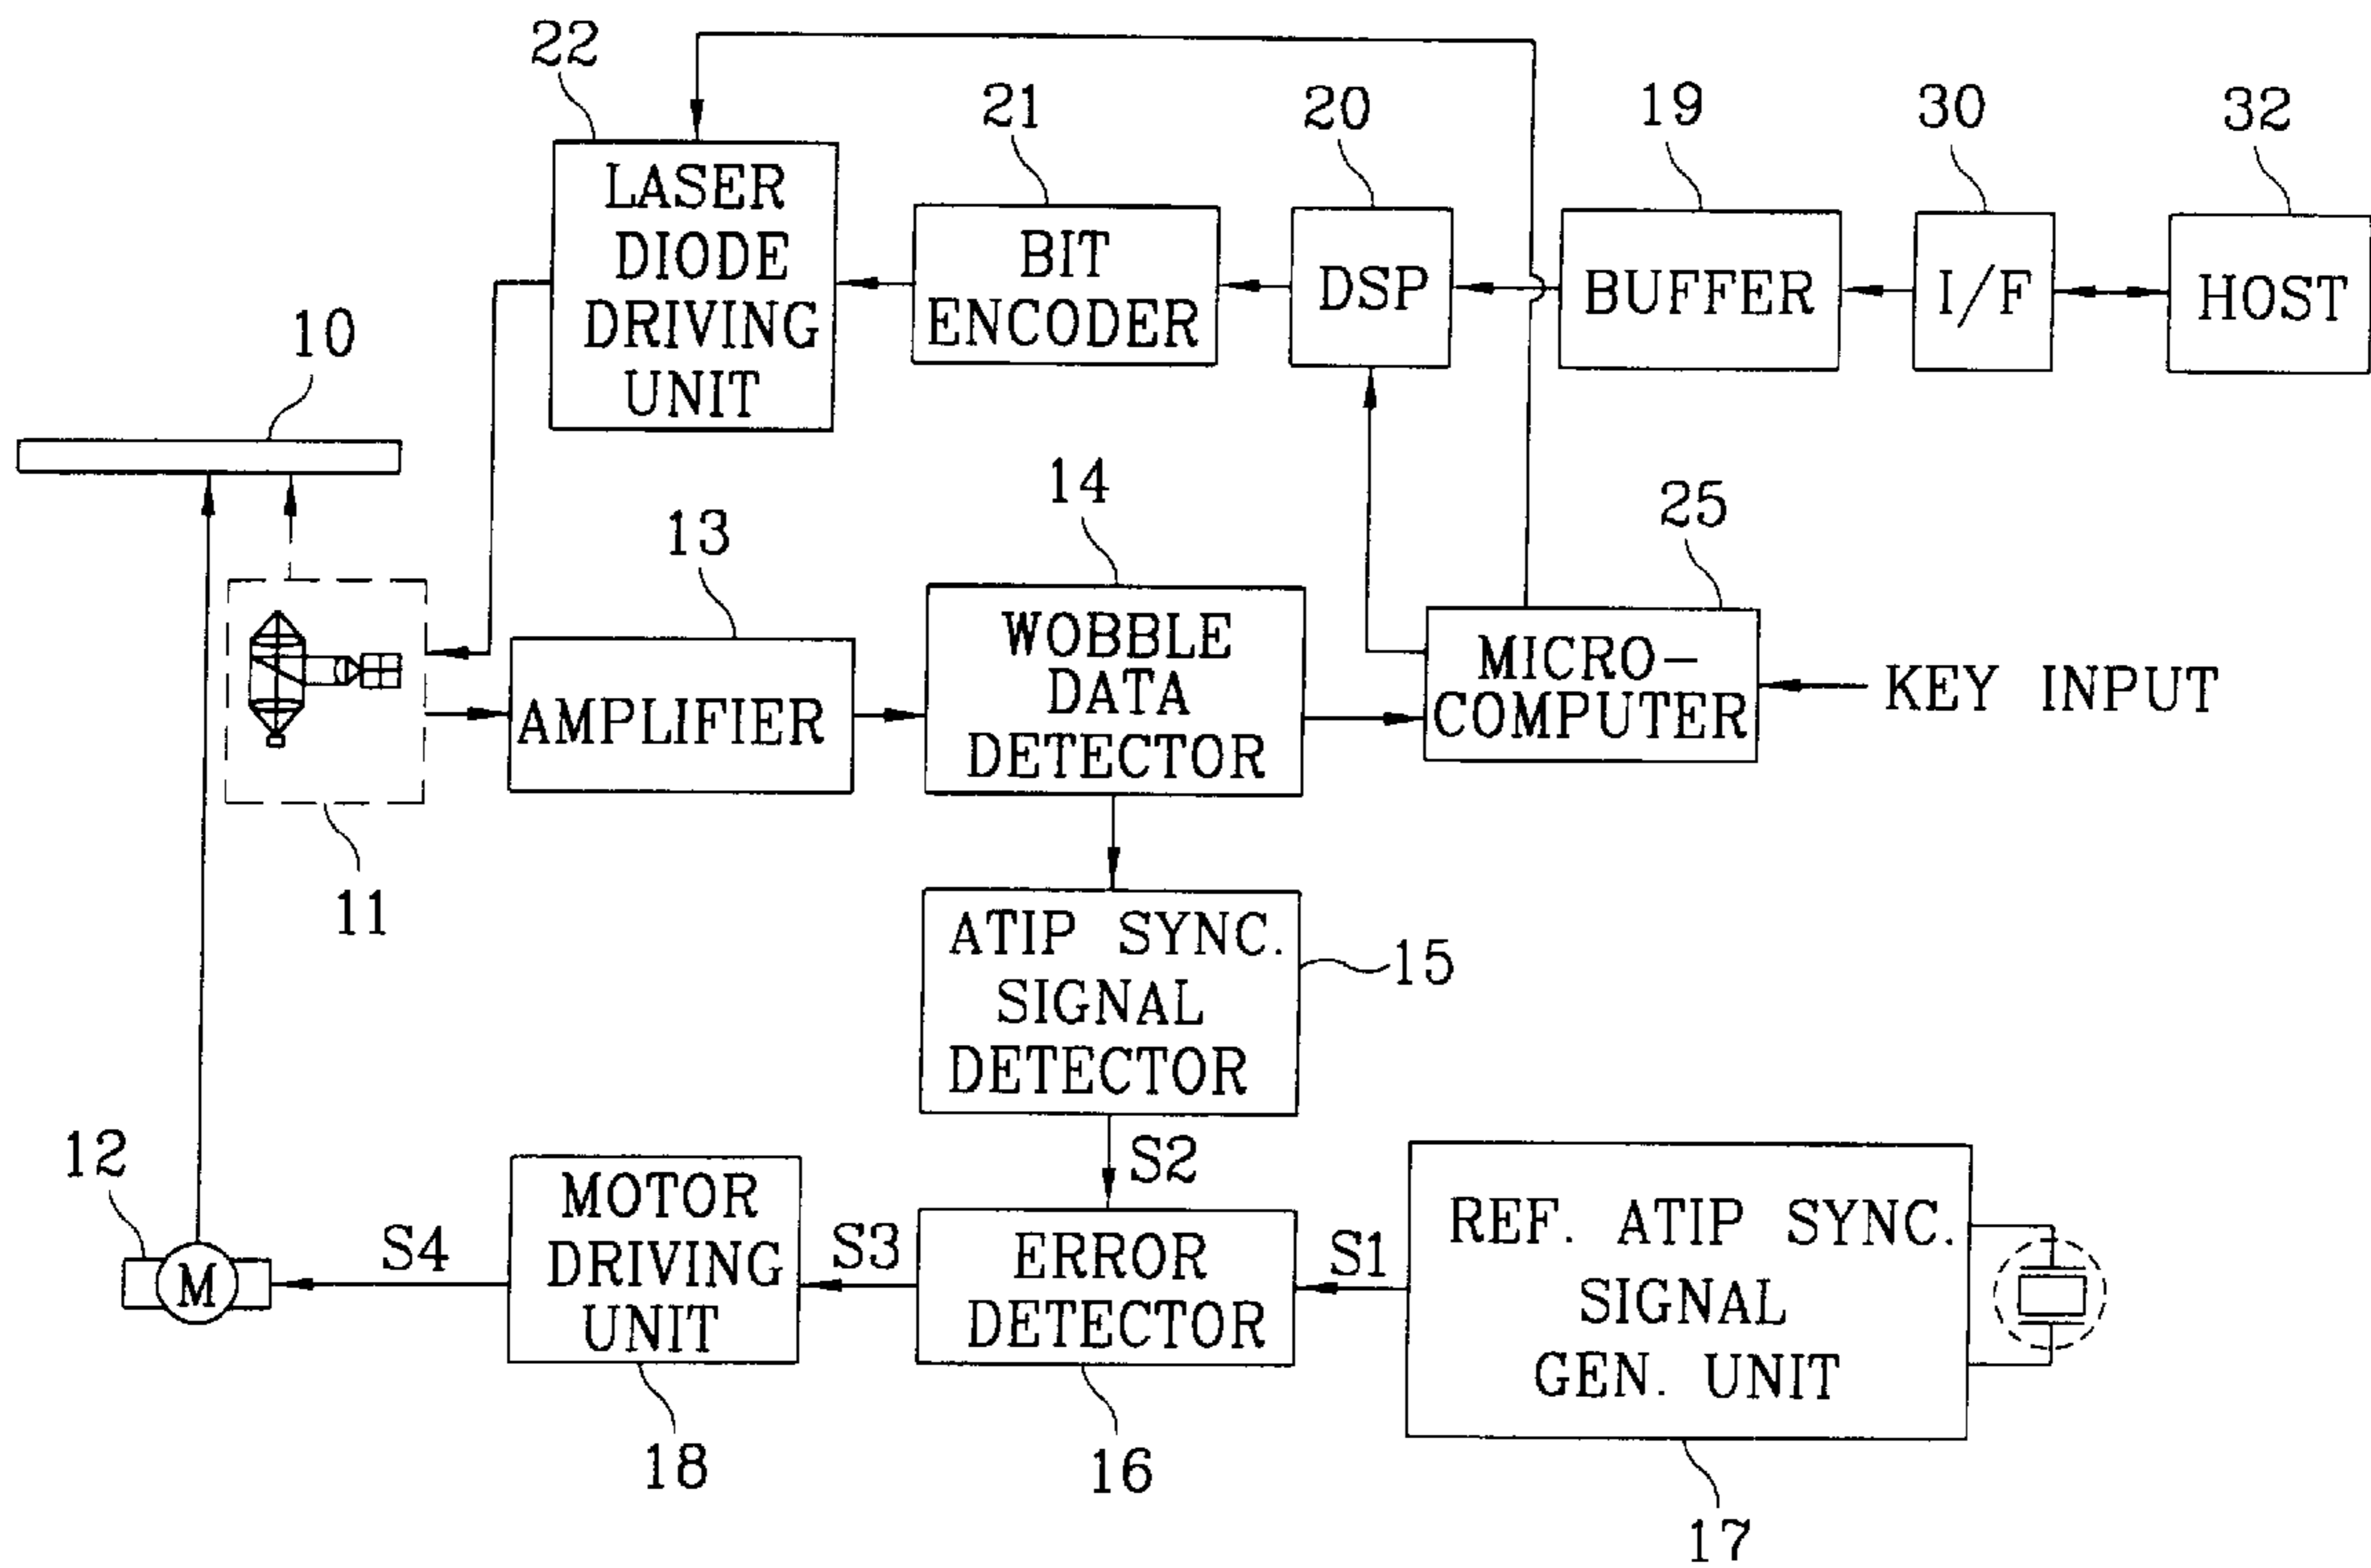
22
21
20
19
30
32
LASER DIODE DRIVING UNIT
BIT ENCODER
DSP
BUFFER
I/F
HOST
10
14
25
13
WOBBLE DATA DETECTOR
MICRO-COMPUTER
KEY INPUT
AMPLIFIER
11
ATIP SYNC. SIGNAL DETECTOR
15
12
S2
MOTOR DRIVING UNIT
ERROR DETECTOR
REF. ATIP SYNC. SIGNAL GEN. UNIT
S4
S3
S1
M
18
16
17